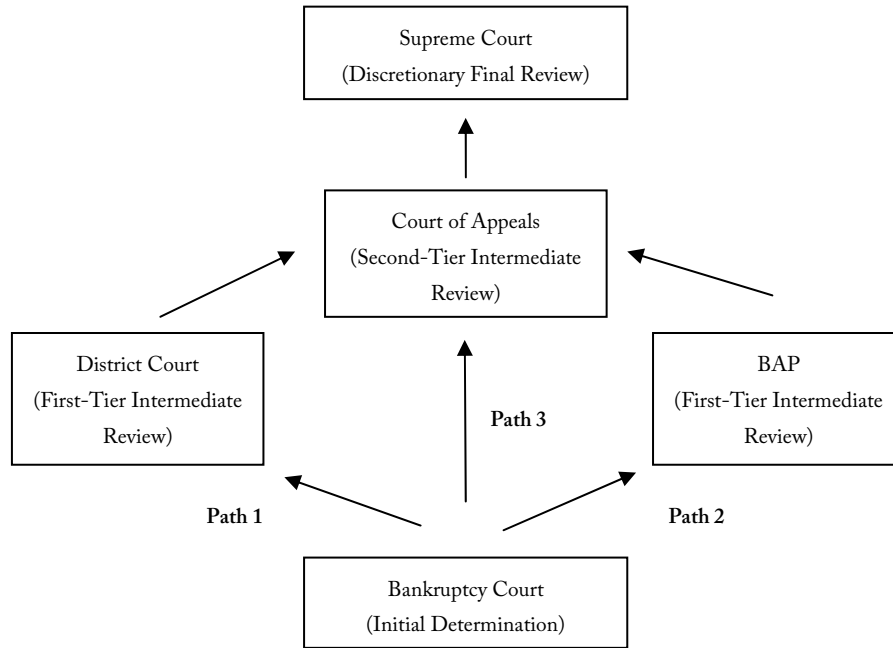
Supreme Court
(Discretionary Final Review)

Court of Appeals
(Second-Tier Intermediate Review)

District Court
(First-Tier Intermediate Review)

Path 3

BAP
(First-Tier Intermediate Review)

Path 1

Path 2

Bankruptcy Court
(Initial Determination)